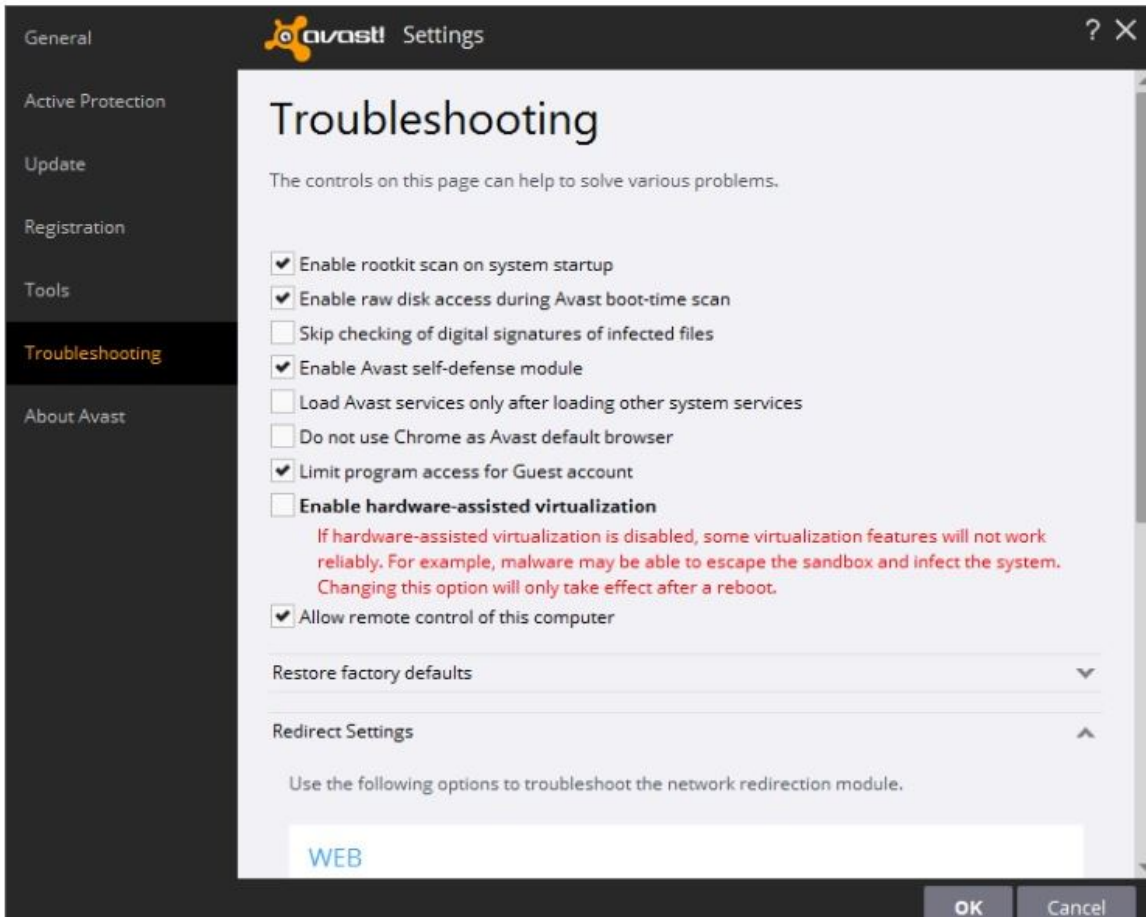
General

Active Protection

Update

Registration

Tools

Troubleshooting

About Avast

avast! Settings

? X

Troubleshooting

The controls on this page can help to solve various problems.

Enable rootkit scan on system startup

Enable raw disk access during Avast boot-time scan

Skip checking of digital signatures of infected files

Enable Avast self-defense module

Load Avast services only after loading other system services

Do not use Chrome as Avast default browser

Limit program access for Guest account

Enable hardware-assisted virtualization

If hardware-assisted virtualization is disabled, some virtualization features will not work reliably. For example, malware may be able to escape the sandbox and infect the system. Changing this option will only take effect after a reboot.

Allow remote control of this computer

Restore factory defaults

Redirect Settings

Use the following options to troubleshoot the network redirection module.

WEB

OK

Cancel